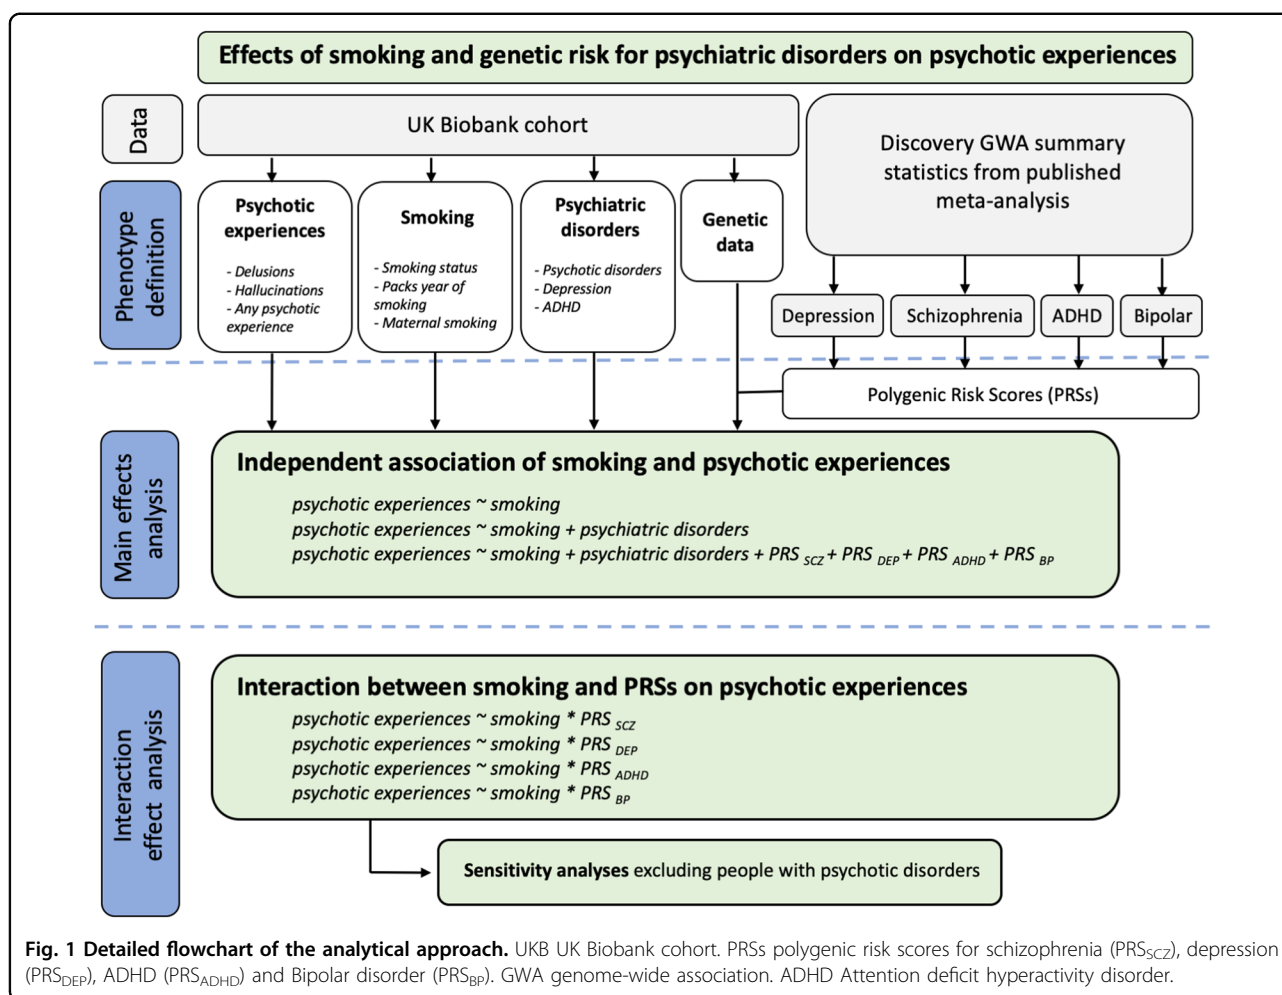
Effects of smoking and genetic risk for psychiatric disorders on psychotic experiences

Data

UK Biobank cohort

Discovery GWA summary statistics from published meta-analysis

Phenotype definition

Psychotic experiences

- Delusions
- Hallucinations
- Any psychotic experience

Smoking

- Smoking status
- Packs year of smoking
- Maternal smoking

Psychiatric disorders

- Psychotic disorders
- Depression
- ADHD

Genetic data

Depression

Schizophrenia

ADHD

Bipolar

Polygenic Risk Scores (PRSs)

Main effects analysis

Independent association of smoking and psychotic experiences

psychotic experiences ~ smoking
psychotic experiences ~ smoking + psychiatric disorders
psychotic experiences ~ smoking + psychiatric disorders + PRS $_{SCZ}$ + PRS $_{DEP}$ + PRS $_{ADHD}$ + PRS $_{BP}$

Interaction effect analysis

Interaction between smoking and PRSs on psychotic experiences

psychotic experiences ~ smoking * PRS $_{SCZ}$
psychotic experiences ~ smoking * PRS $_{DEP}$
psychotic experiences ~ smoking * PRS $_{ADHD}$
psychotic experiences ~ smoking * PRS $_{BP}$

Sensitivity analyses excluding people with psychotic disorders

Fig. 1 Detailed flowchart of the analytical approach. UKB UK Biobank cohort. PRSs polygenic risk scores for schizophrenia (PRS$_{SCZ}$), depression (PRS$_{DEP}$), ADHD (PRS$_{ADHD}$) and Bipolar disorder (PRS$_{BP}$). GWA genome-wide association. ADHD Attention deficit hyperactivity disorder.